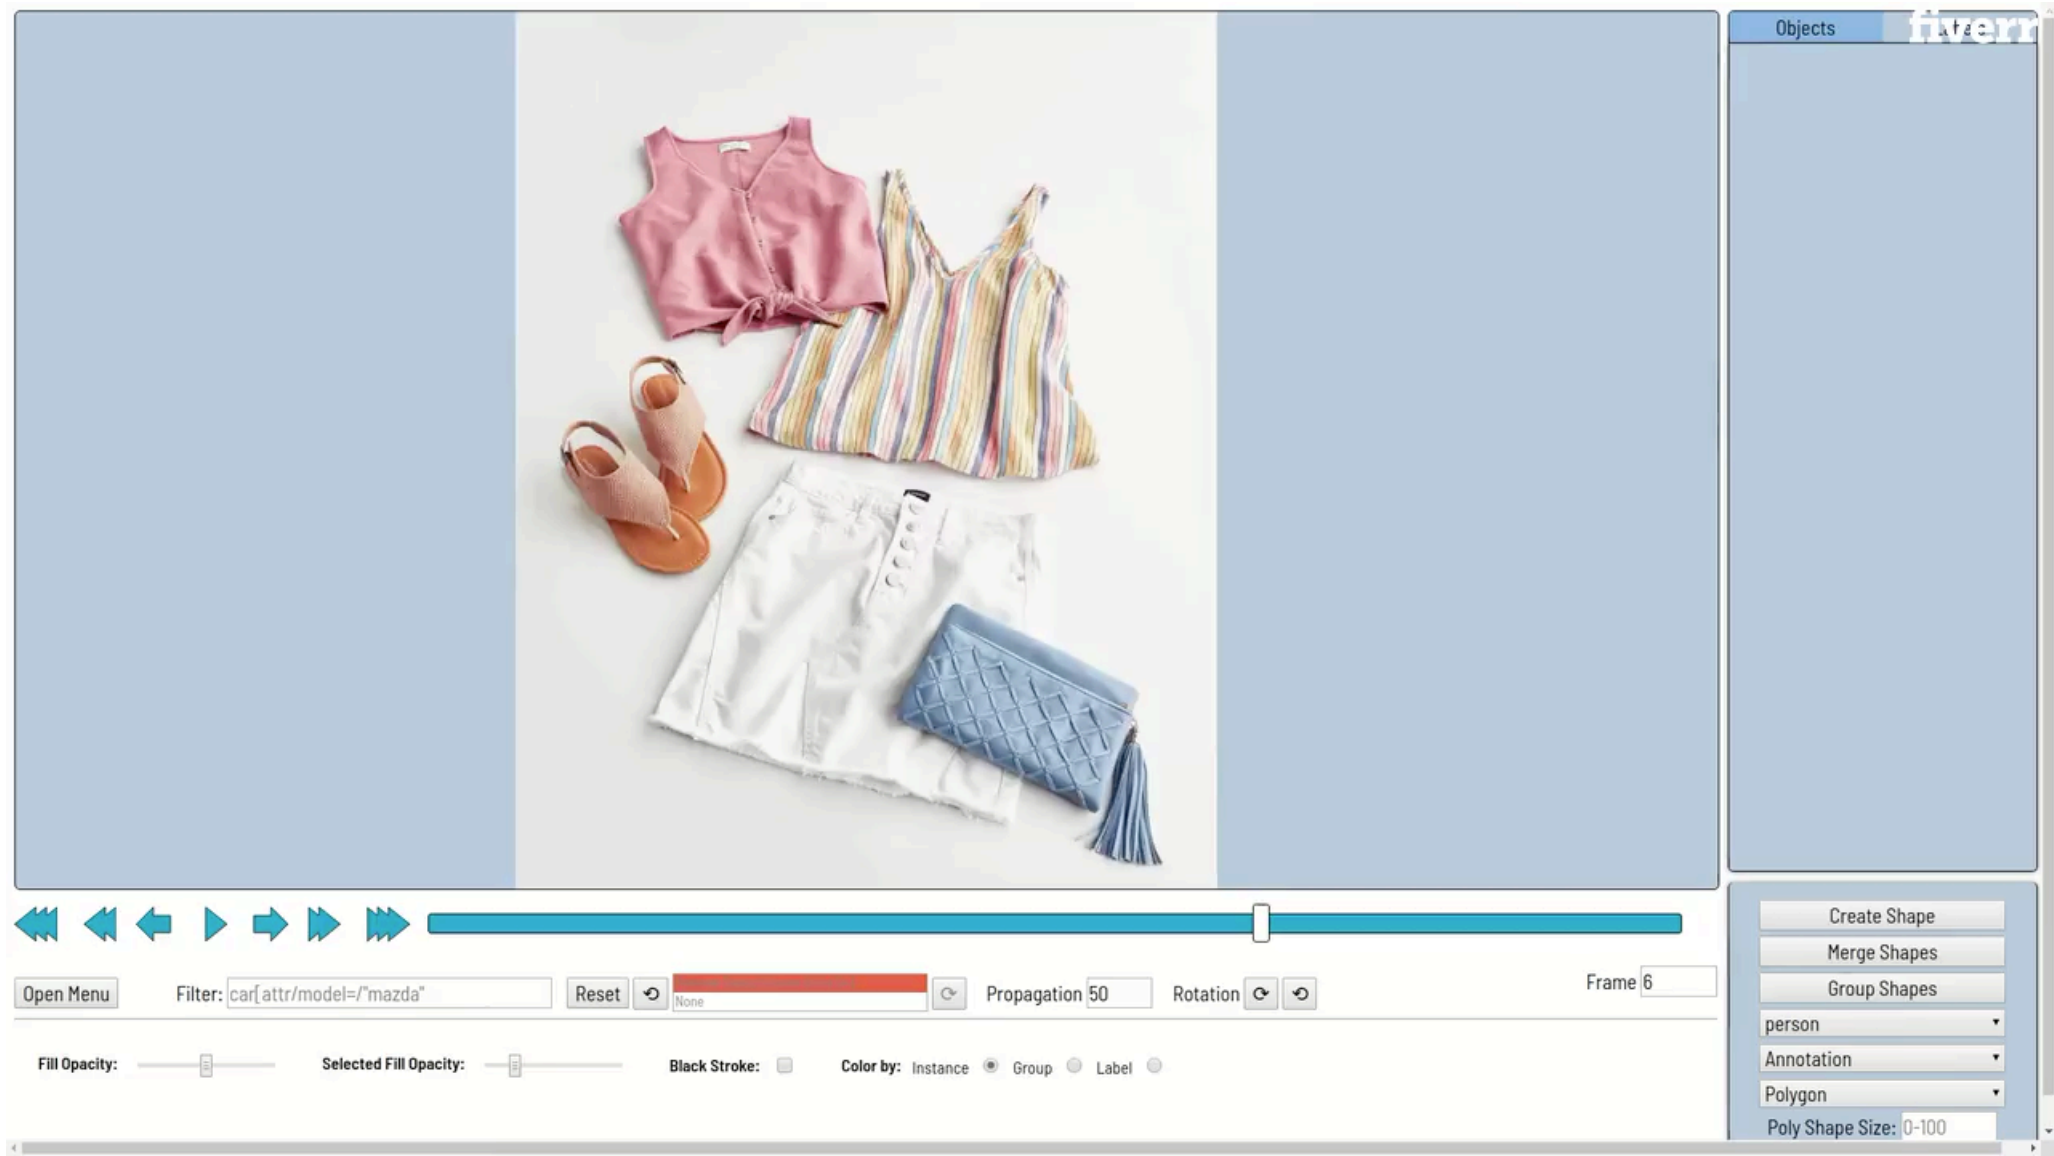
Objects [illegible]
fiverr

Open Menu Filter: car[ attr/model=/"mazda" Reset None Propagation 50 Rotation Frame 6

Fill Opacity: Selected Fill Opacity: Black Stroke: Color by: Instance Group Label

Create Shape
Merge Shapes
Group Shapes
person
Annotation
Polygon
Poly Shape Size: 0-100